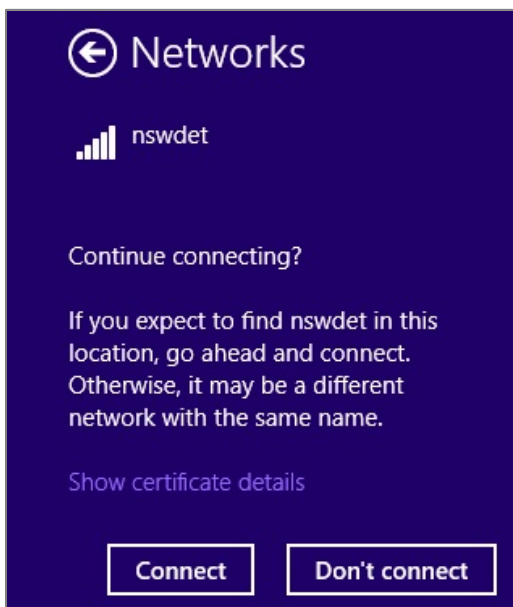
Networks

nswdet

Continue connecting?

If you expect to find nswdet in this location, go ahead and connect. Otherwise, it may be a different network with the same name.

Show certificate details

Connect

Don't connect